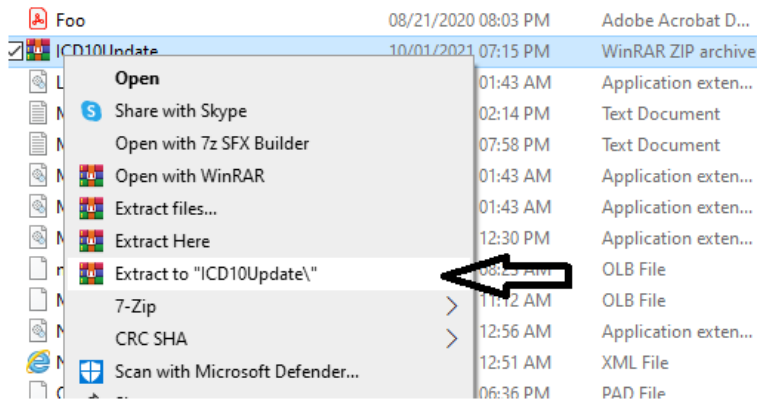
Foo 08/21/2020 08:03 PM Adobe Acrobat D...
ICD10Update 10/01/2021 07:15 PM WinRAR ZIP archive
L 01:43 AM Application exten...
M 02:14 PM Text Document
M 07:58 PM Text Document
M 01:43 AM Application exten...
M 01:43 AM Application exten...
M 12:30 PM Application exten...
n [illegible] AM OLB File
M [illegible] AM OLB File
M 12:56 AM Application exten...
M 12:51 AM XML File
C 06:36 PM PAD File

Open
Share with Skype
Open with 7z SFX Builder
Open with WinRAR
Extract files...
Extract Here
Extract to "ICD10Update\"
7-Zip
CRC SHA
Scan with Microsoft Defender...
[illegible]